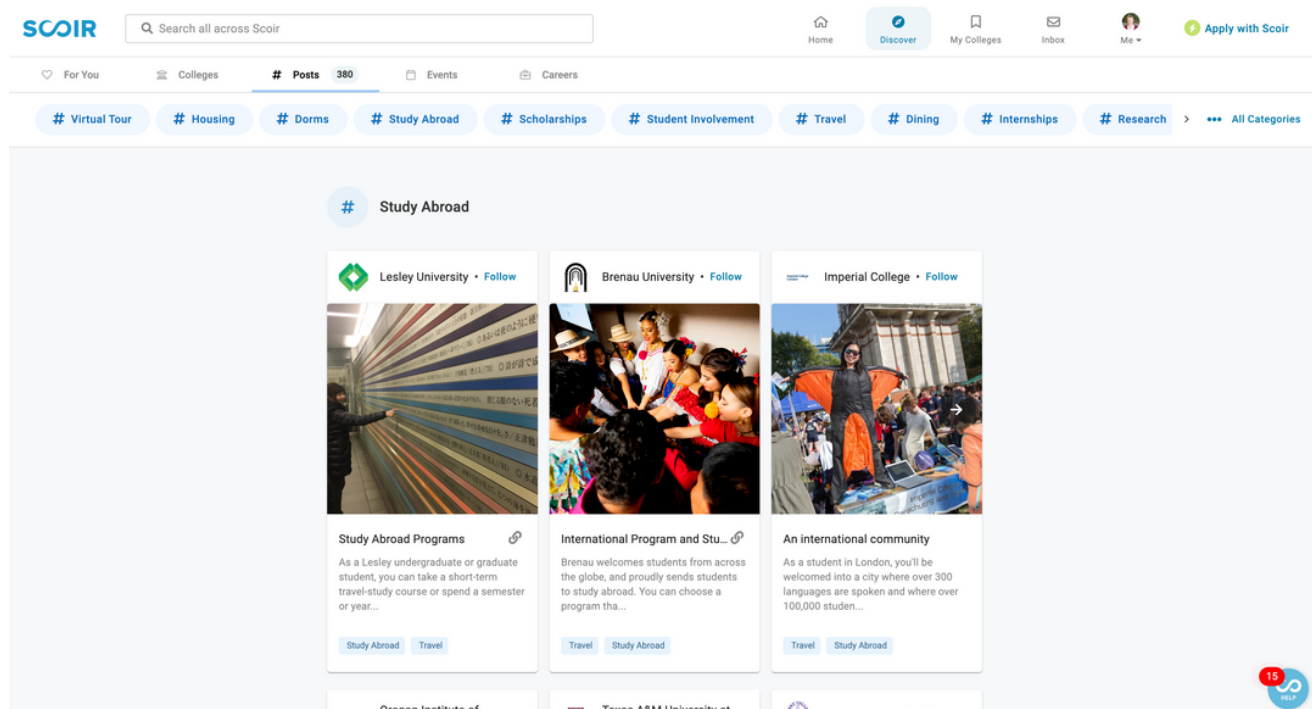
SCOIR

Search all across Scoir

Home Discover My Colleges Inbox Me

Apply with Scoir

For You Colleges # Posts 380 Events Careers

# Virtual Tour # Housing # Dorms # Study Abroad # Scholarships # Student Involvement # Travel # Dining # Internships # Research ••• All Categories

# Study Abroad

Lesley University • Follow

Study Abroad Programs

As a Lesley undergraduate or graduate student, you can take a short-term travel-study course or spend a semester or year...

Study Abroad Travel

Brenau University • Follow

International Program and Stu...

Brenau welcomes students from across the globe, and proudly sends students to study abroad. You can choose a program tha...

Travel Study Abroad

Imperial College • Follow

An international community

As a student in London, you'll be welcomed into a city where over 300 languages are spoken and where over 100,000 studen...

Travel Study Abroad

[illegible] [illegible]

15 HELP